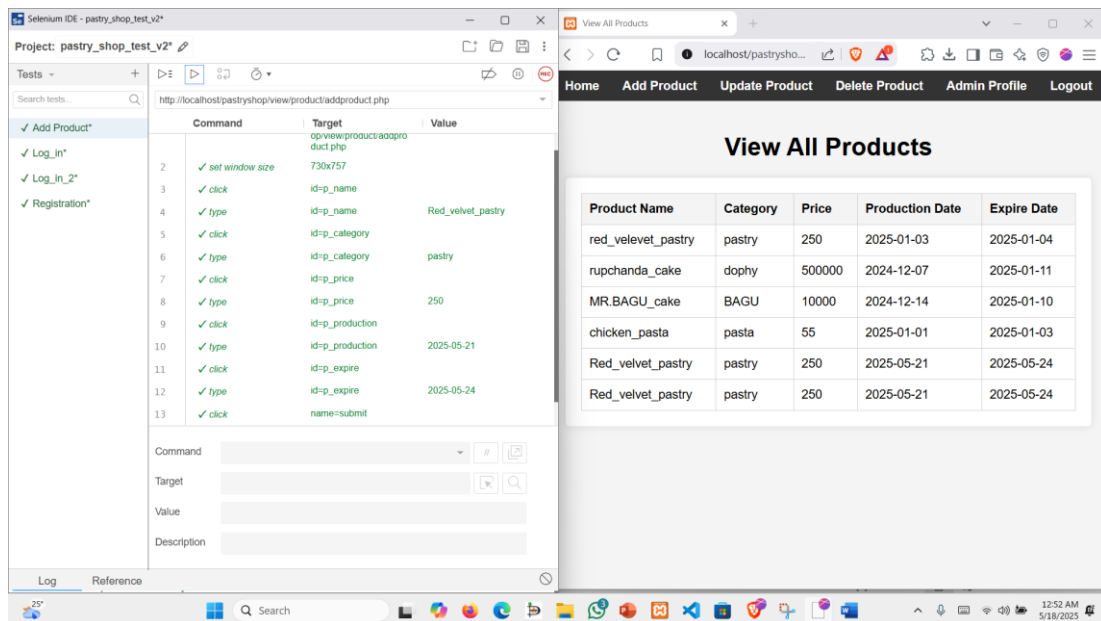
Selenium IDE - pastry_shop_test_v2*

Project: pastry_shop_test_v2*

Tests +

Search tests...

✓ Add Product*
✓ Log_in*
✓ Log_in_2*
✓ Registration*

http://localhost/pastryshop/view/product/addproduct.php

| | Command | Target | Value |
|---|---|---|---|
| | | op/view/product/addproduct.php | |
| 2 | ✓ set window size | 730x757 | |
| 3 | ✓ click | id=p_name | |
| 4 | ✓ type | id=p_name | Red_velvet_pastry |
| 5 | ✓ click | id=p_category | |
| 6 | ✓ type | id=p_category | pastry |
| 7 | ✓ click | id=p_price | |
| 8 | ✓ type | id=p_price | 250 |
| 9 | ✓ click | id=p_production | |
| 10 | ✓ type | id=p_production | 2025-05-21 |
| 11 | ✓ click | id=p_expire | |
| 12 | ✓ type | id=p_expire | 2025-05-24 |
| 13 | ✓ click | name=submit | |

Command
Target
Value
Description

Log Reference

View All Products

localhost/pastrysho...

Home Add Product Update Product Delete Product Admin Profile Logout

View All Products

| Product Name | Category | Price | Production Date | Expire Date |
|---|---|---|---|---|
| red_velevet_pastry | pastry | 250 | 2025-01-03 | 2025-01-04 |
| rupchanda_cake | dophy | 500000 | 2024-12-07 | 2025-01-11 |
| MR.BAGU_cake | BAGU | 10000 | 2024-12-14 | 2025-01-10 |
| chicken_pasta | pasta | 55 | 2025-01-01 | 2025-01-03 |
| Red_velvet_pastry | pastry | 250 | 2025-05-21 | 2025-05-24 |
| Red_velvet_pastry | pastry | 250 | 2025-05-21 | 2025-05-24 |

25°
Search
12:52 AM
5/18/2025